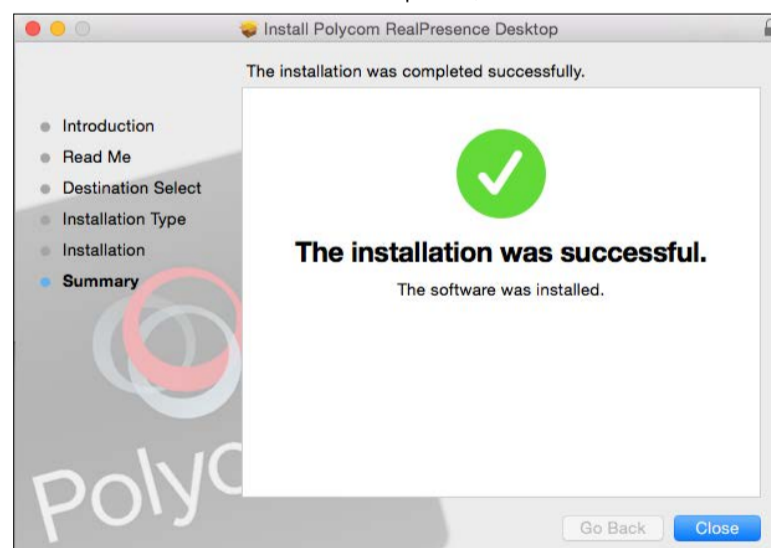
Install Polycom RealPresence Desktop

The installation was completed successfully.

Introduction
Read Me
Destination Select
Installation Type
Installation
Summary

The installation was successful.

The software was installed.

Polyc

Go Back
Close